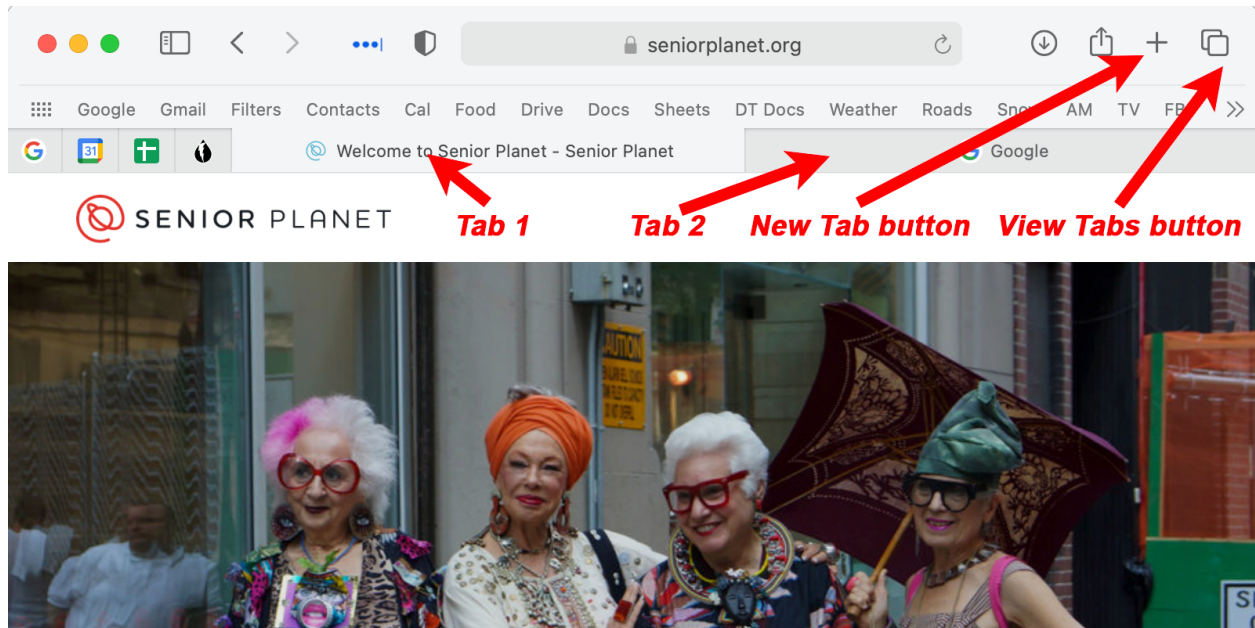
seniorplanet.org

Google Gmail Filters Contacts Cal Food Drive Docs Sheets DT Docs Weather Roads Sno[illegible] AM TV FB

31

Welcome to Senior Planet - Senior Planet

Google

SENIOR PLANET

Tab 1

Tab 2

New Tab button

View Tabs button

CAUTION